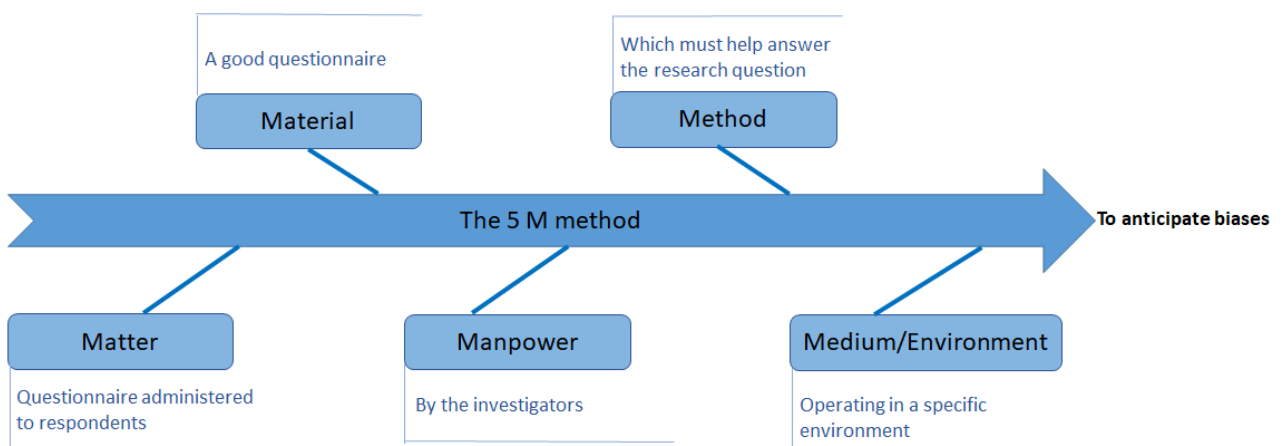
A good questionnaire

Material

Which must help answer the research question

Method

The 5 M method

To anticipate biases

Matter

Questionnaire administered to respondents

Manpower

By the investigators

Medium/Environment

Operating in a specific environment